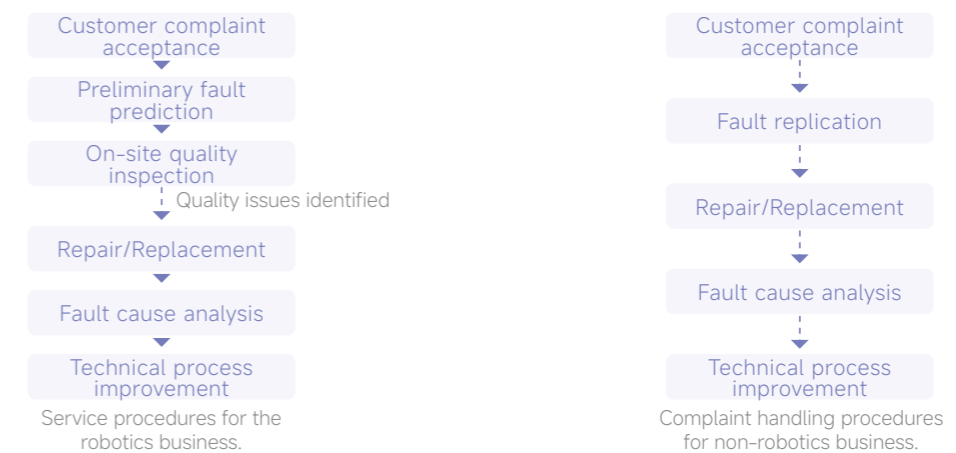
Customer complaint acceptance

Preliminary fault prediction

On-site quality inspection

Quality issues identified

Repair/Replacement

Fault cause analysis

Technical process improvement

Service procedures for the robotics business.

Customer complaint acceptance

Fault replication

Repair/Replacement

Fault cause analysis

Technical process improvement

Complaint handling procedures for non-robotics business.